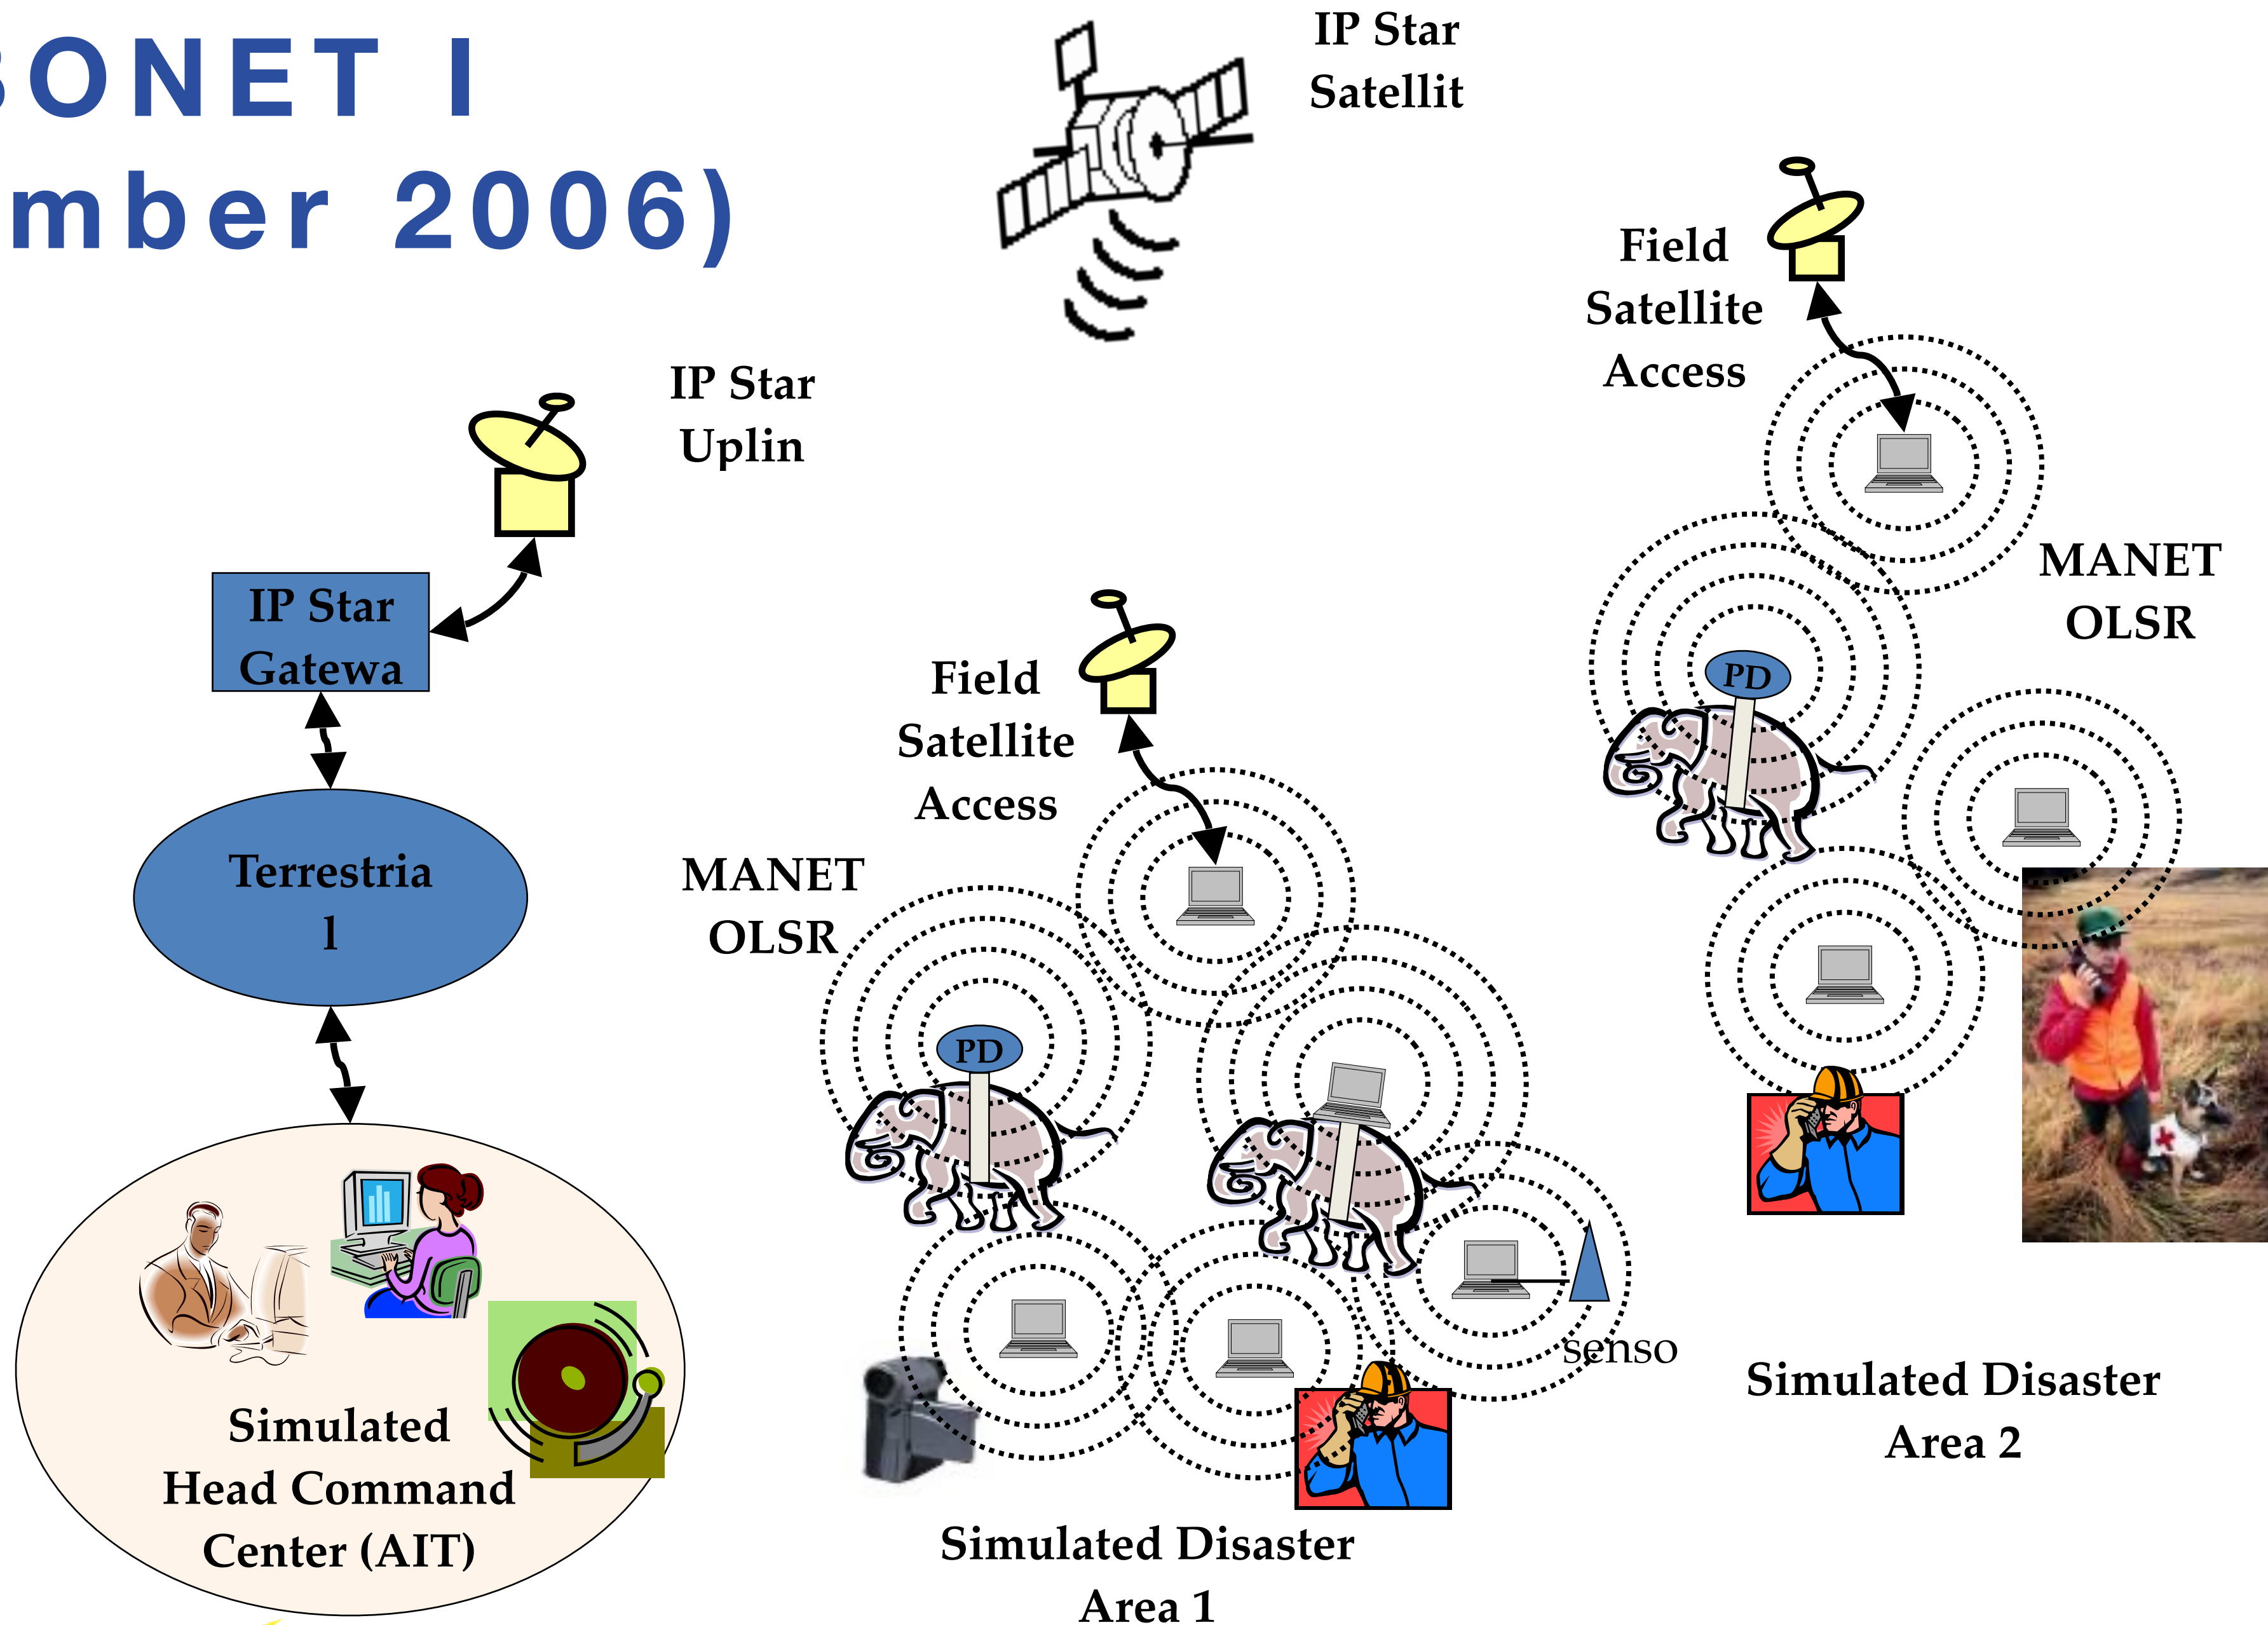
ONET I
mber 2006)

IP Star Satellit

Field Satellite Access

IP Star Uplin

MANET OLSR

IP Star Gatewa

Field Satellite Access

PD

MANET OLSR

Terrestria 1

PD

Senso

Simulated Disaster Area 2

Simulated Head Command Center (AIT)

Simulated Disaster Area 1